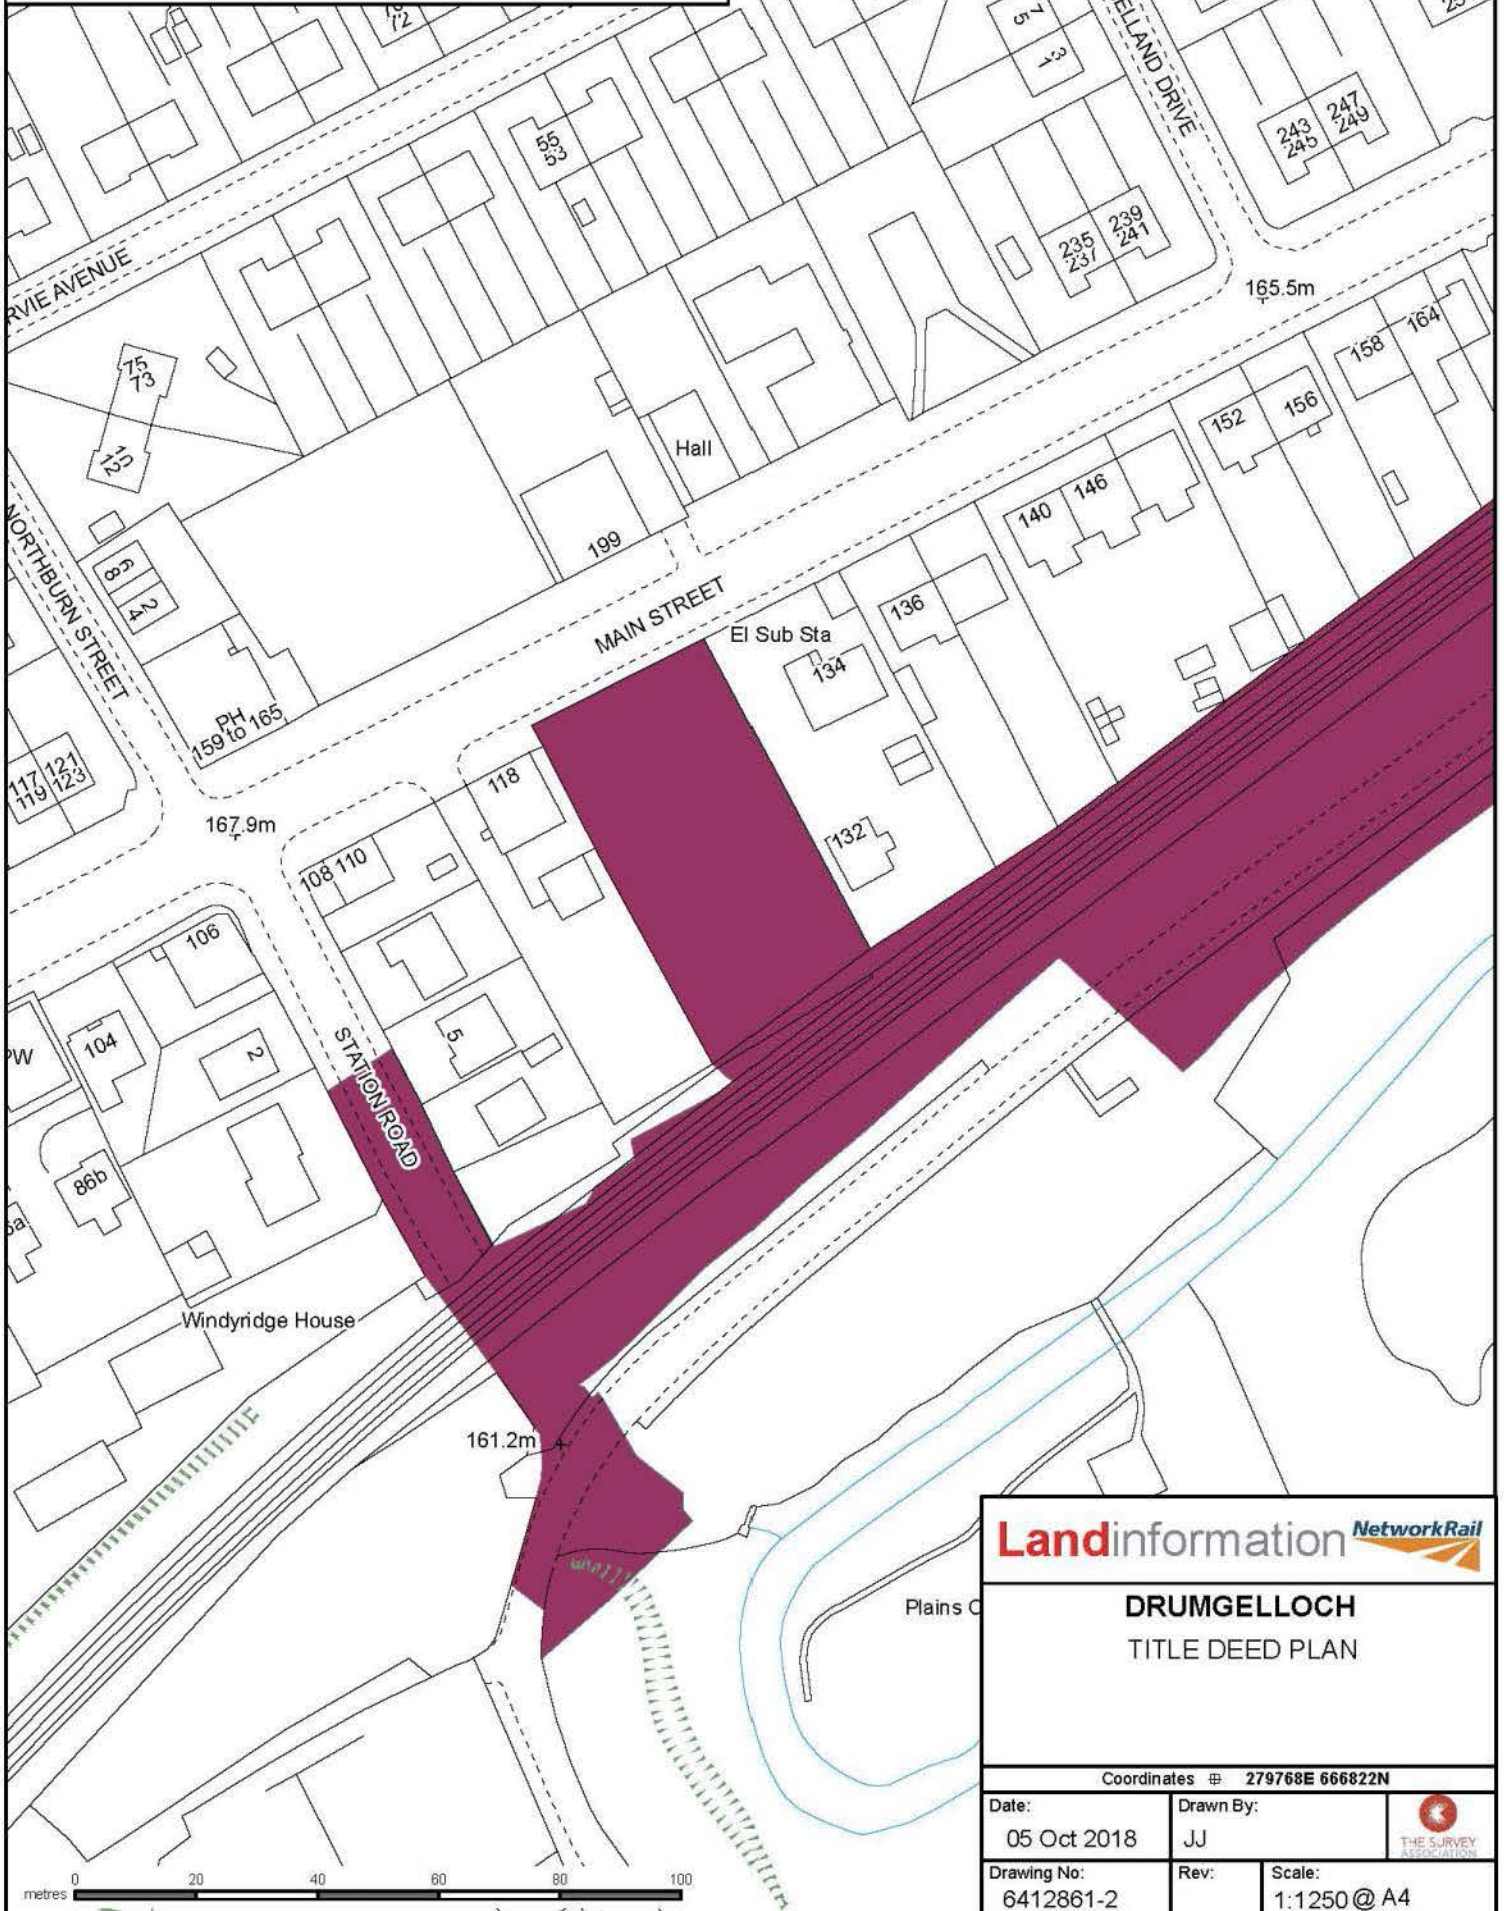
72
7
5
3
1
ELLAND DRIVE
25
55
53
243
245
247
249
RVIE AVENUE
235
237
239
241
165.5m
164
158
75
73
156
152
10
12
Hall
146
140
NORTHBURN STREET
6
8
2
4
199
MAIN STREET
136
El Sub Sta
134
PH
159 to 165
117
119
121
123
118
167.9m
132
108
110
106
PW
104
2
STATION ROAD
5
86b
5a
Windyridge House
161.2m
Plains C

Landinformation NetworkRail
DRUMGELLOCH
TITLE DEED PLAN

Coordinates 279768E 666822N

| Date: | Drawn By: | | THE SURVEY ASSOCIATION |
|---|---|---|---|
| 05 Oct 2018 | JJ | | |
| Drawing No: | Rev: | Scale: | |
| 6412861-2 | | 1:1250 @ A4 | |

metres 0 20 40 60 80 100